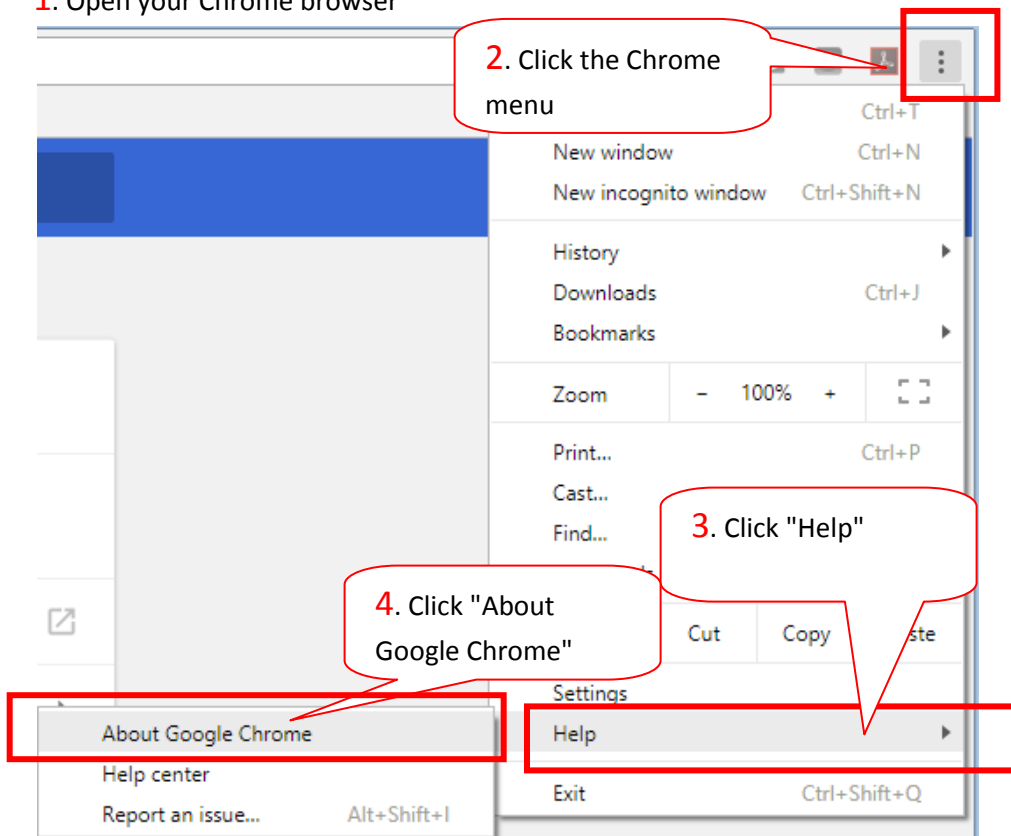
1. Open your Chrome browser

2. Click the Chrome menu

Ctrl+T

New window Ctrl+N

New incognito window Ctrl+Shift+N

History

Downloads Ctrl+J

Bookmarks

Zoom – 100% +

Print... Ctrl+P

Cast...

Find...

3. Click "Help"

4. Click "About Google Chrome"

Cut Copy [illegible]ste

Settings

Help

Exit Ctrl+Shift+Q

About Google Chrome

Help center

Report an issue... Alt+Shift+I